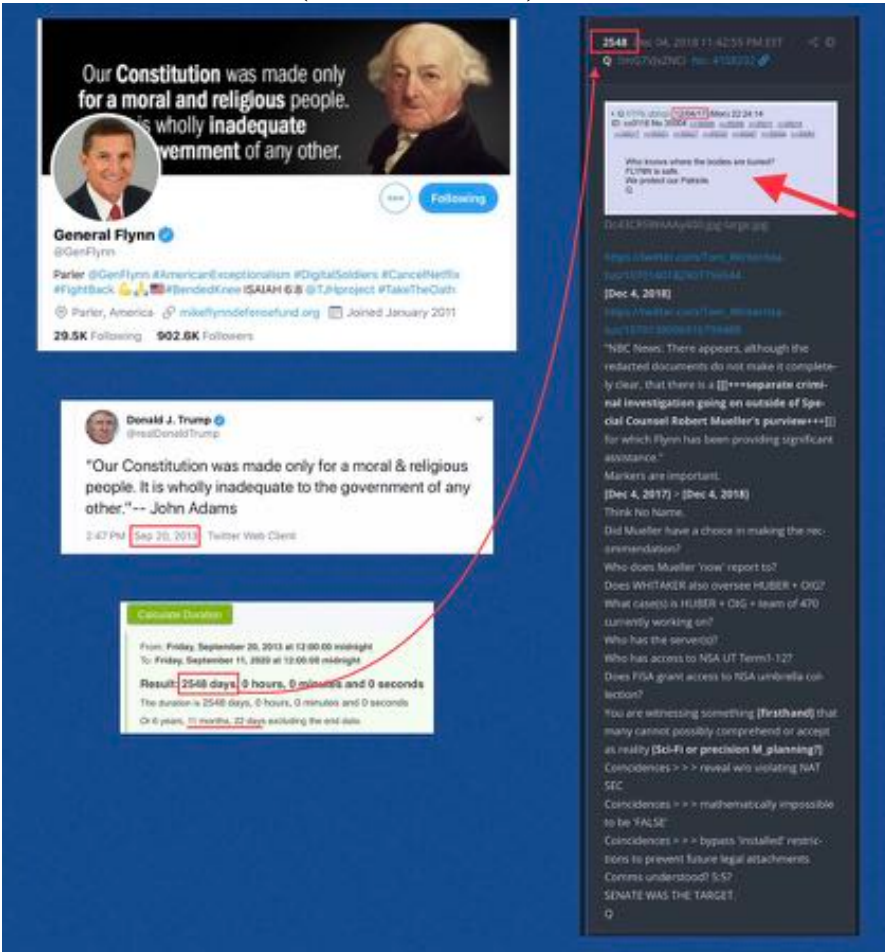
Our Constitution was made only for a moral and religious people. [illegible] is wholly inadequate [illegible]vernment of any other.

Following

General Flynn
@GenFlynn
Parler @GenFlynn #AmericanExceptionalism #DigitalSoldiers #CancelNetflix #FightBack ISAIAH 6:8 @TJHproject #TakeTheOath
Parler, America mikeflynndefensefund.org Joined January 2011
29.5K Following 902.6K Followers

Donald J. Trump
@realDonaldTrump
"Our Constitution was made only for a moral & religious people. It is wholly inadequate to the government of any other."-- John Adams
2:47 PM Sep 20, 2013 Twitter Web Client

Calculate Duration
From: Friday, September 20, 2013 at 12:00:00 midnight
To: Friday, September 11, 2020 at 12:00:00 midnight
Result: 2548 days, 0 hours, 0 minutes and 0 seconds
The duration is 2548 days, 0 hours, 0 minutes and 0 seconds
Or 6 years, 11 months, 22 days excluding the end date.

2548 Dec 04, 2018 11:42:55 PM EST
Q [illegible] No. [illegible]

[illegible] 12/04/17 (Mon) 22:24:14
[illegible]
Who knows where the bodies are buried?
FLYNN is safe.
We protect our Patriots.
Q

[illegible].jpg-large.jpg

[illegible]
[Dec 4, 2018]
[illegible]
"NBC News: There appears, although the redacted documents do not make it completely clear, that there is a [[[+++separate criminal investigation going on outside of Special Counsel Robert Mueller's purview+++]]] for which Flynn has been providing significant assistance."
Markers are important.
[Dec 4, 2017] > [Dec 4, 2018]
Think No Name.
Did Mueller have a choice in making the recommendation?
Who does Mueller 'now' report to?
Does WHITAKER also oversee HUBER + OIG?
What case(s) is HUBER + OIG + team of 470 currently working on?
Who has the server(s)?
Who has access to NSA UT Term1-12?
Does FISA grant access to NSA umbrella collection?
You are witnessing something [firsthand] that many cannot possibly comprehend or accept as reality [Sci-Fi or precision M_planning?]
Coincidences > > > reveal w/o violating NAT SEC
Coincidences > > > mathematically impossible to be 'FALSE'
Coincidences > > > bypass 'installed' restrictions to prevent future legal attachments
Comms understood? 5:5?
SENATE WAS THE TARGET.
Q